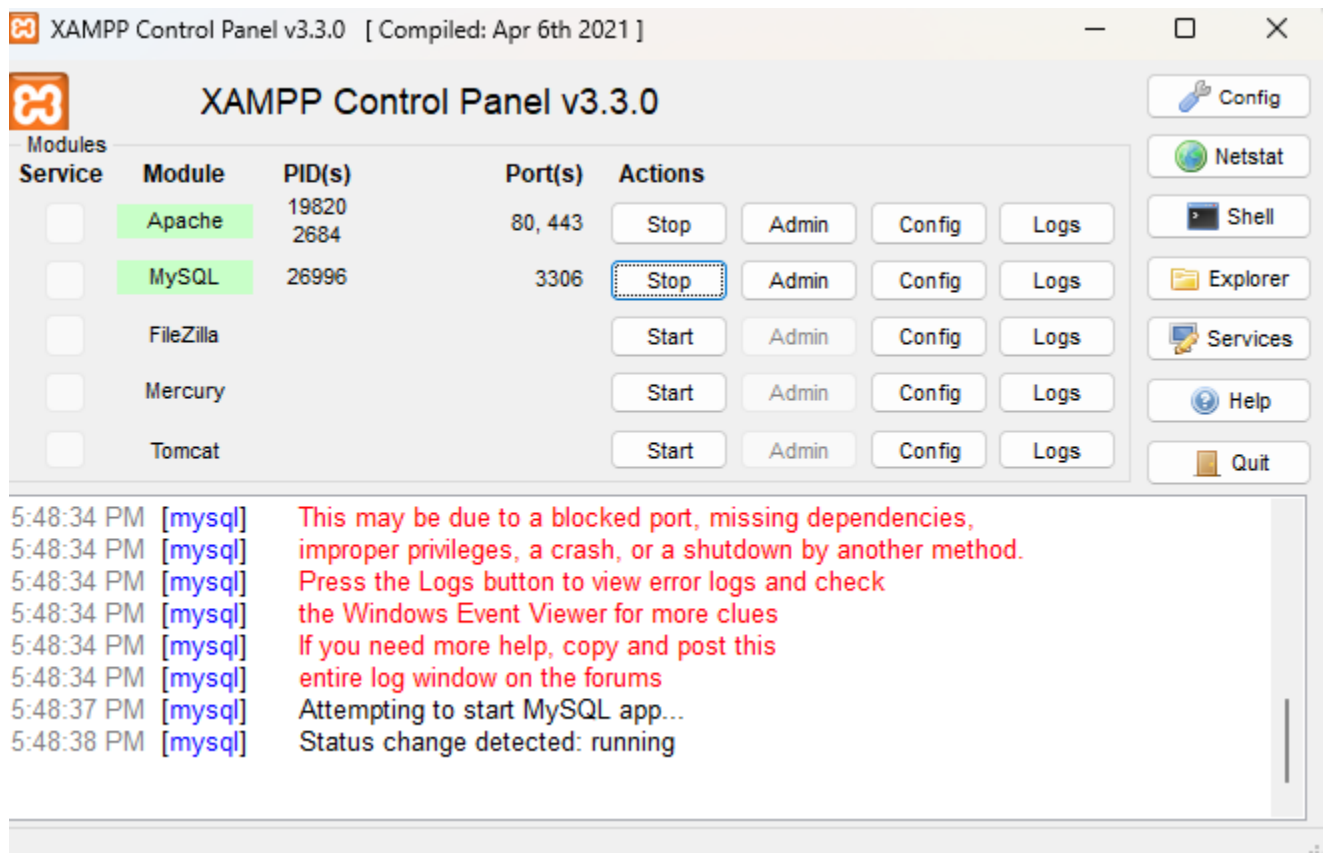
XAMPP Control Panel v3.3.0 [ Compiled: Apr 6th 2021 ]

XAMPP Control Panel v3.3.0

Config
Netstat
Shell
Explorer
Services
Help
Quit

Modules

| Service | Module | PID(s) | Port(s) | Actions | | | |
|---|---|---|---|---|---|---|---|
| | Apache | 19820 2684 | 80, 443 | Stop | Admin | Config | Logs |
| | MySQL | 26996 | 3306 | Stop | Admin | Config | Logs |
| | FileZilla | | | Start | Admin | Config | Logs |
| | Mercury | | | Start | Admin | Config | Logs |
| | Tomcat | | | Start | Admin | Config | Logs |

5:48:34 PM [mysql] This may be due to a blocked port, missing dependencies,
5:48:34 PM [mysql] improper privileges, a crash, or a shutdown by another method.
5:48:34 PM [mysql] Press the Logs button to view error logs and check
5:48:34 PM [mysql] the Windows Event Viewer for more clues
5:48:34 PM [mysql] If you need more help, copy and post this
5:48:34 PM [mysql] entire log window on the forums
5:48:37 PM [mysql] Attempting to start MySQL app...
5:48:38 PM [mysql] Status change detected: running